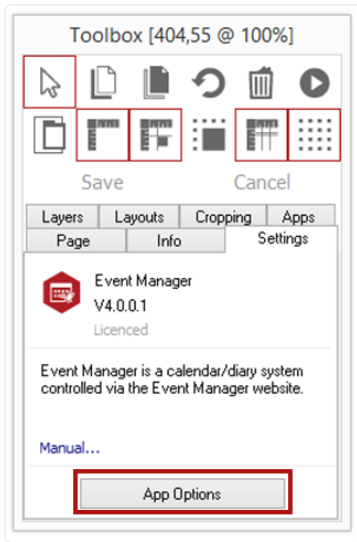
Toolbox [404,55 @ 100%]

Save

Cancel

Layers
Layouts
Cropping
Apps
Page
Info
Settings

Event Manager
V4.0.0.1
Licenced

Event Manager is a calendar/diary system controlled via the Event Manager website.

Manual...

App Options